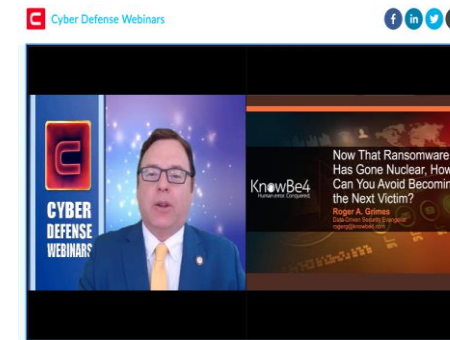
Cyber Defense Webinars

f in

CYBER DEFENSE WEBINARS

KnowBe4
Human error. Conquered.

Now That Ransomware Has Gone Nuclear, How Can You Avoid Becomin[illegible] the Next Victim?

Roger A. Grimes
Data-Driven Security Evangelist
rogerg@knowbe4.com